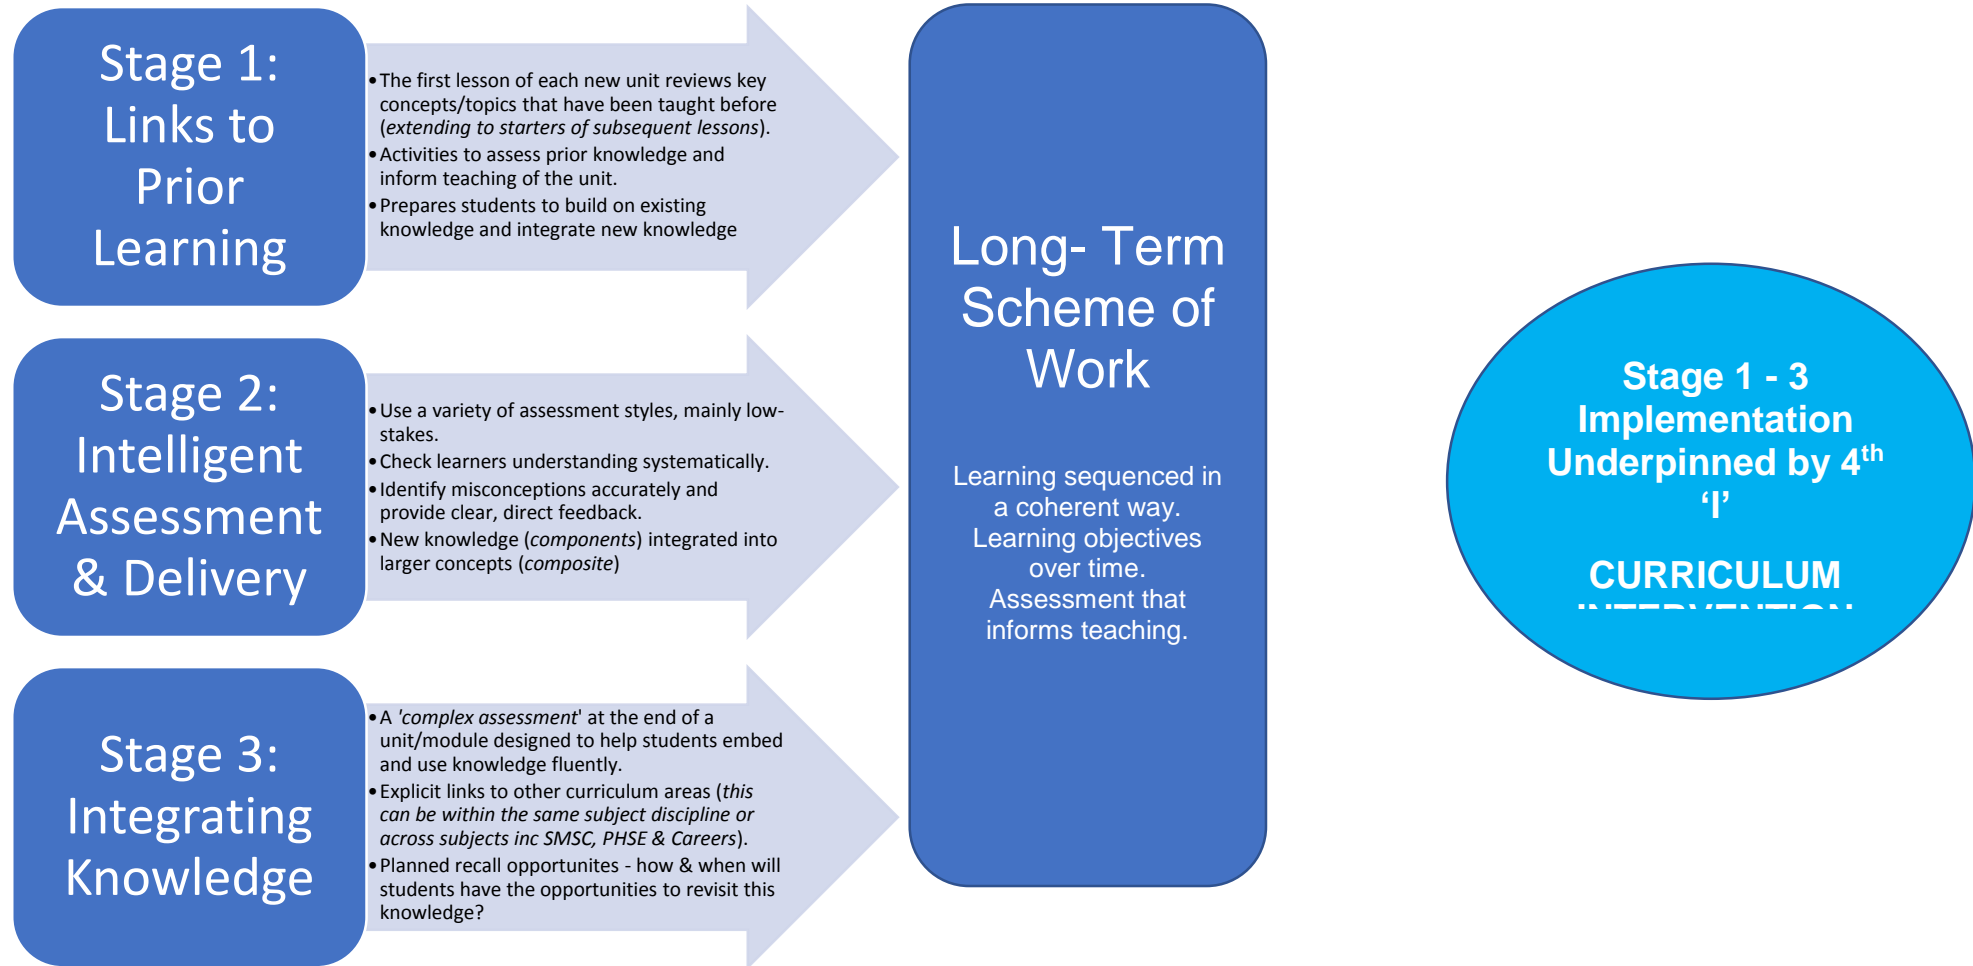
Stage 1: Links to Prior Learning

• The first lesson of each new unit reviews key concepts/topics that have been taught before (*extending to starters of subsequent lessons*).
• Activities to assess prior knowledge and inform teaching of the unit.
• Prepares students to build on existing knowledge and integrate new knowledge

Stage 2: Intelligent Assessment & Delivery

• Use a variety of assessment styles, mainly low-stakes.
• Check learners understanding systematically.
• Identify misconceptions accurately and provide clear, direct feedback.
• New knowledge (*components*) integrated into larger concepts (*composite*)

Stage 3: Integrating Knowledge

• A '*complex assessment*' at the end of a unit/module designed to help students embed and use knowledge fluently.
• Explicit links to other curriculum areas (*this can be within the same subject discipline or across subjects inc SMSC, PHSE & Careers*).
• Planned recall opportunites - how & when will students have the opportunities to revisit this knowledge?

Long- Term Scheme of Work

Learning sequenced in a coherent way. Learning objectives over time. Assessment that informs teaching.

Stage 1 - 3 Implementation Underpinned by 4$^{th}$ 'I'

CURRICULUM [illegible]